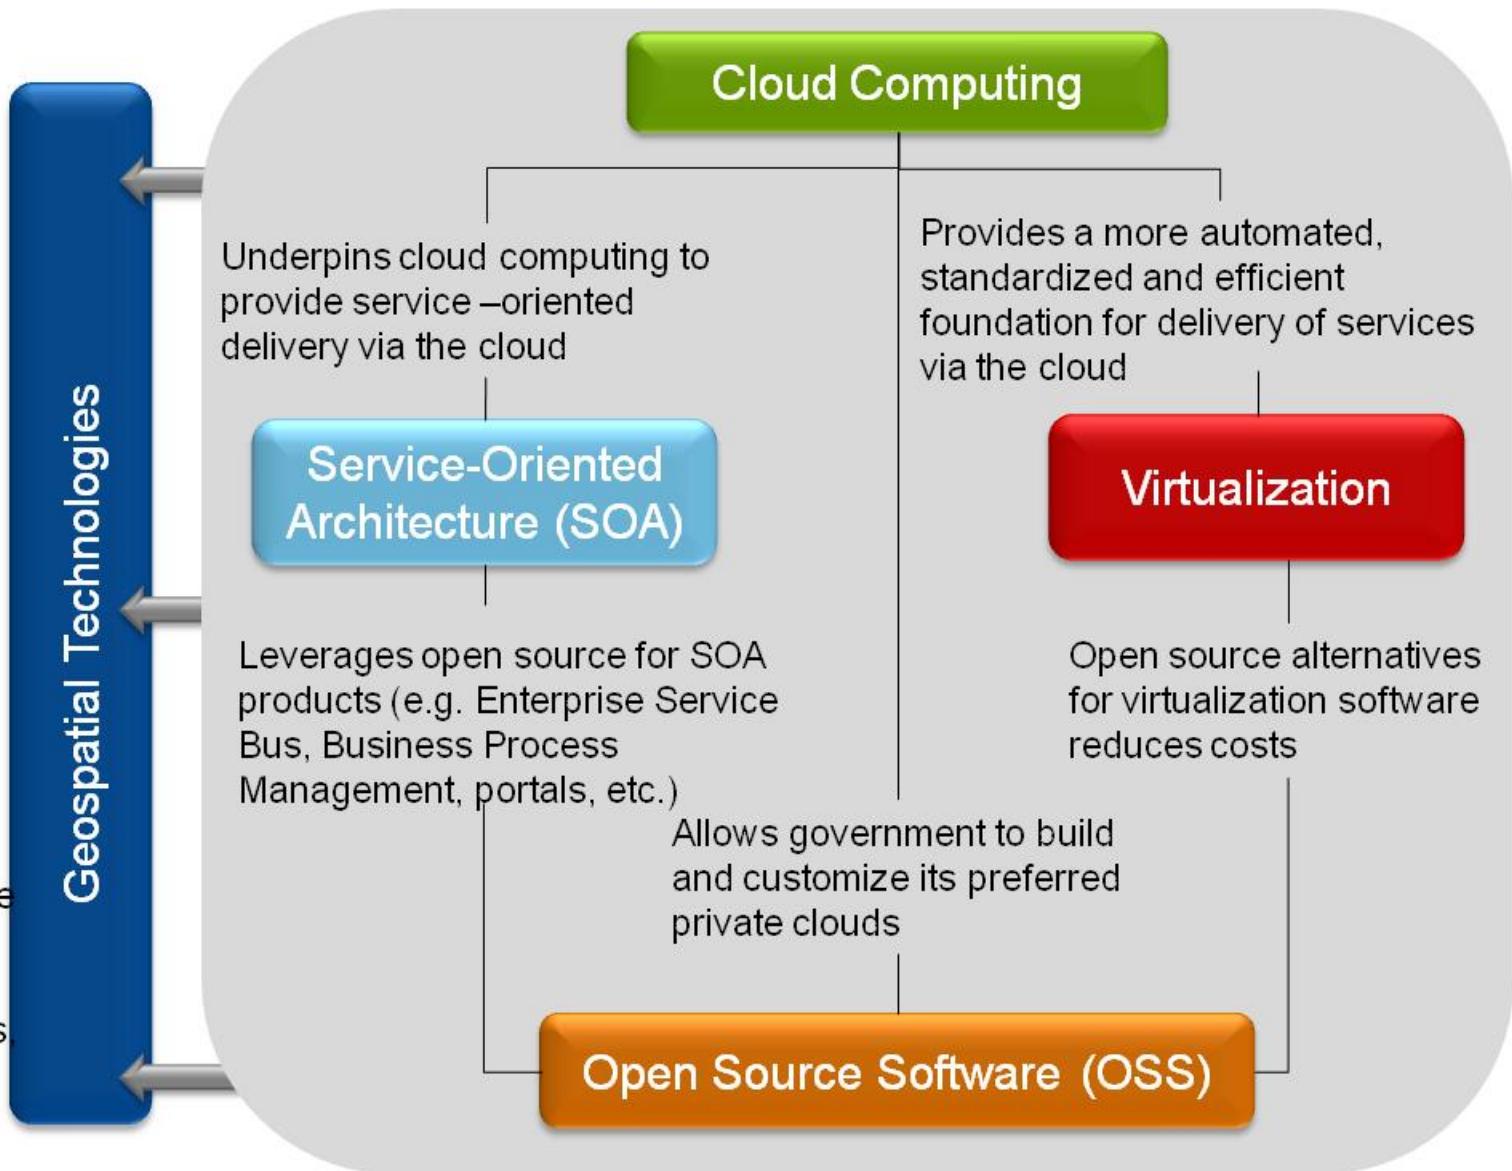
Geospatial Technologies

Cloud Computing

Underpins cloud computing to provide service –oriented delivery via the cloud

Provides a more automated, standardized and efficient foundation for delivery of services via the cloud

Service-Oriented Architecture (SOA)

Virtualization

Leverages open source for SOA products (e.g. Enterprise Service Bus, Business Process Management, portals, etc.)

Open source alternatives for virtualization software reduces costs

Allows government to build and customize its preferred private clouds

Open Source Software (OSS)